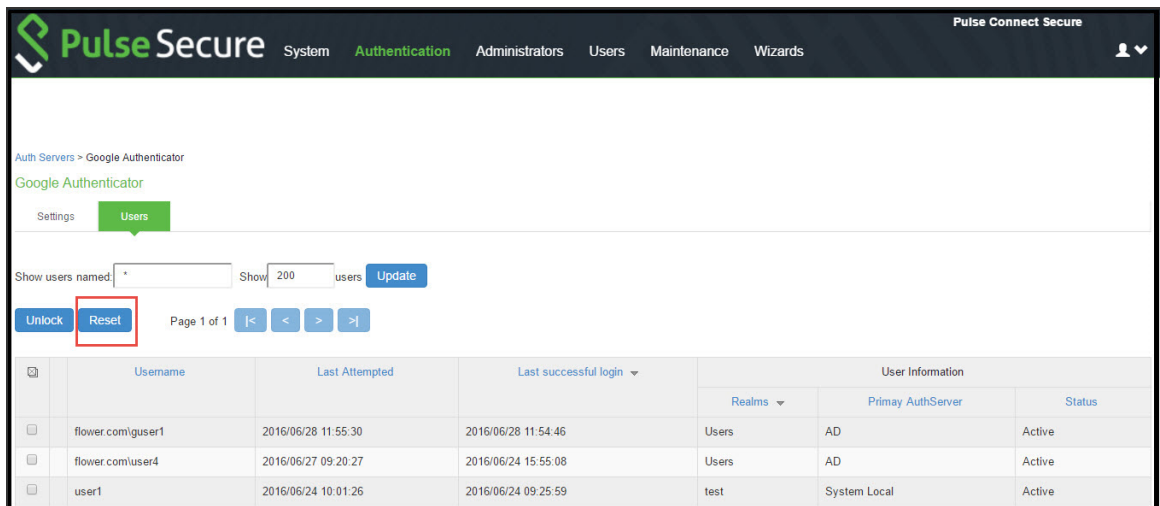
Pulse Secure System Authentication Administrators Users Maintenance Wizards

Pulse Connect Secure

Auth Servers > Google Authenticator

Google Authenticator

Settings Users

Show users named: * Show 200 users Update

Unlock Reset Page 1 of 1 |< < > >|

| | Username | Last Attempted | Last successful login | User Information | | |
|---|---|---|---|---|---|---|
| | | | | Realms | Primay AuthServer | Status |
| | flower.com\guser1 | 2016/06/28 11:55:30 | 2016/06/28 11:54:46 | Users | AD | Active |
| | flower.com\user4 | 2016/06/27 09:20:27 | 2016/06/24 15:55:08 | Users | AD | Active |
| | user1 | 2016/06/24 10:01:26 | 2016/06/24 09:25:59 | test | System Local | Active |